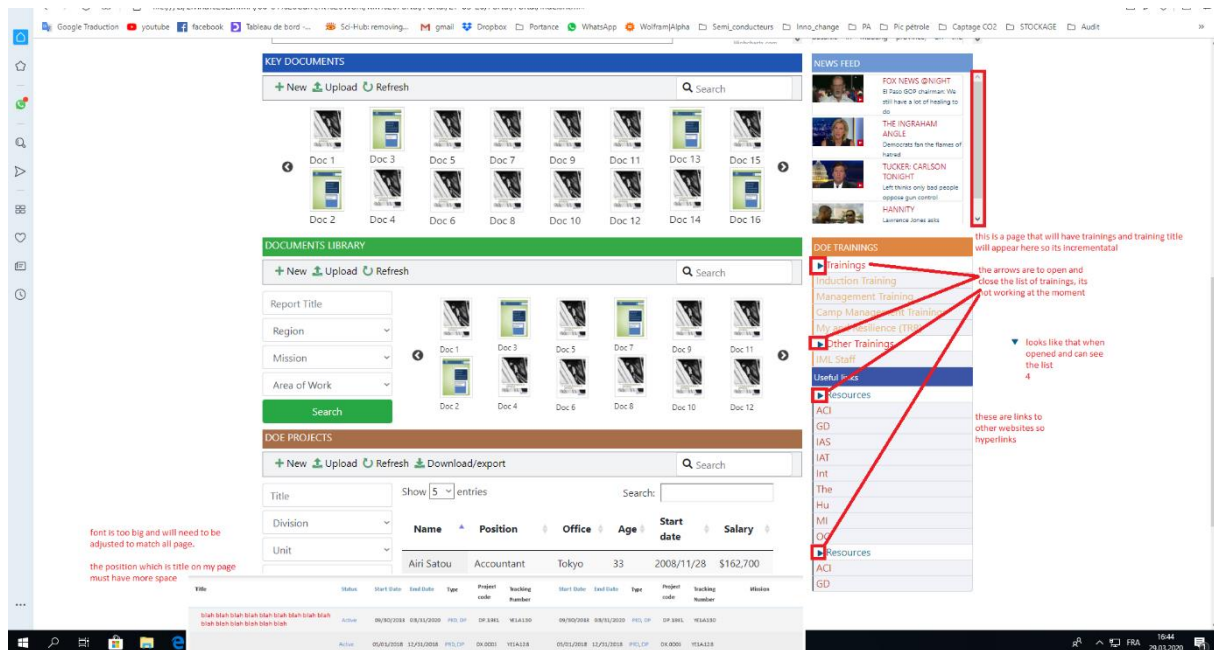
Google Traduction youtube facebook Tableau de bord -... Sci-Hub: removing... gmail Dropbox Portance WhatsApp Wolfram|Alpha Semi_conducteurs Inno_change PA Pic pétrole Captage CO2 STOCKAGE Audit

KEY DOCUMENTS

+ New Upload Refresh Search

Doc 1 Doc 3 Doc 5 Doc 7 Doc 9 Doc 11 Doc 13 Doc 15
Doc 2 Doc 4 Doc 6 Doc 8 Doc 10 Doc 12 Doc 14 Doc 16

DOCUMENTS LIBRARY

+ New Upload Refresh Search

Report Title
Region
Mission
Area of Work
Search

Doc 1 Doc 3 Doc 5 Doc 7 Doc 9 Doc 11
Doc 2 Doc 4 Doc 6 Doc 8 Doc 10 Doc 12

DOE PROJECTS

+ New Upload Refresh Download/export Search

Title
Division
Unit

Show 5 entries Search:

| Name | Position | Office | Age | Start date | Salary |
|---|---|---|---|---|---|
| Airi Satou | Accountant | Tokyo | 33 | 2008/11/28 | $162,700 |

| Title | Status | Start Date | End Date | Type | Project code | Tracking Number | Start Date | End Date | Type | Project code | Tracking Number | Mission |
|---|---|---|---|---|---|---|---|---|---|---|---|---|
| blah blah blah blah blah blah blah blah blah blah blah blah blah blah blah blah | Active | 09/30/2018 | 03/31/2020 | PRO, DF | DF.1861 | YE1A150 | 09/30/2018 | 03/31/2020 | PRO, DF | DF.1861 | YE1A150 | |
| | Active | 05/01/2018 | 12/31/2018 | PRO, DF | DX.0001 | YE1A118 | 05/01/2018 | 12/31/2018 | PRO, DF | DX.0001 | YE1A118 | |

font is too big and will need to be adjusted to match all page.

the position which is title on my page must have more space

NEWS FEED

FOX NEWS @NIGHT
El Paso GOP chairman: We still have a lot of healing to do

THE INGRAHAM ANGLE
Democrats fan the flames of hatred

TUCKER CARLSON TONIGHT
Left thinks only bad people oppose gun control

HANNITY
Lawrence Jones asks

this is a page that will have trainings and training title will appear here so its incrementatal

DOE TRAININGS
Trainings
Induction Training
Management Training
Camp Management Training
My and Resilience (TRR)
Other Trainings
IML Staff

the arrows are to open and close the list of trainings, its not working at the moment

looks like that when opened and can see the list
4

Useful links
Resources
ACI
GD
IAS
IAT
Int
The
Hu
MI
OC
Resources
ACI
GD

these are links to other websites so hyperlinks

FRA 16:44 29.03.2020